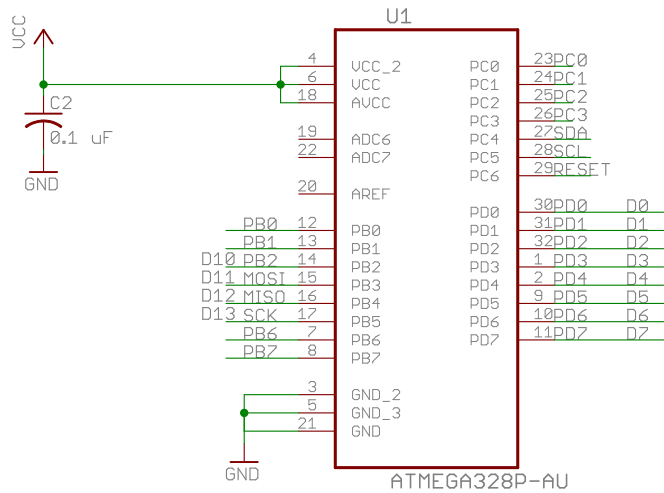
VCC

C2
0.1 uF
GND

U1

4 VCC_2
6 VCC
18 AVCC
19 ADC6
22 ADC7
20 AREF
PB0 12 PB0
PB1 13 PB1
D10 PB2 14 PB2
D11 MOSI 15 PB3
D12 MISO 16 PB4
D13 SCK 17 PB5
PB6 7 PB6
PB7 8 PB7
3 GND_2
5 GND_3
21 GND

GND

PC0 23 PC0
PC1 24 PC1
PC2 25 PC2
PC3 26 PC3
PC4 27 SDA
PC5 28 SCL
PC6 29 RESET
PD0 30 PD0 D0
PD1 31 PD1 D1
PD2 32 PD2 D2
PD3 1 PD3 D3
PD4 2 PD4 D4
PD5 9 PD5 D5
PD6 10 PD6 D6
PD7 11 PD7 D7

ATMEGA328P-AU